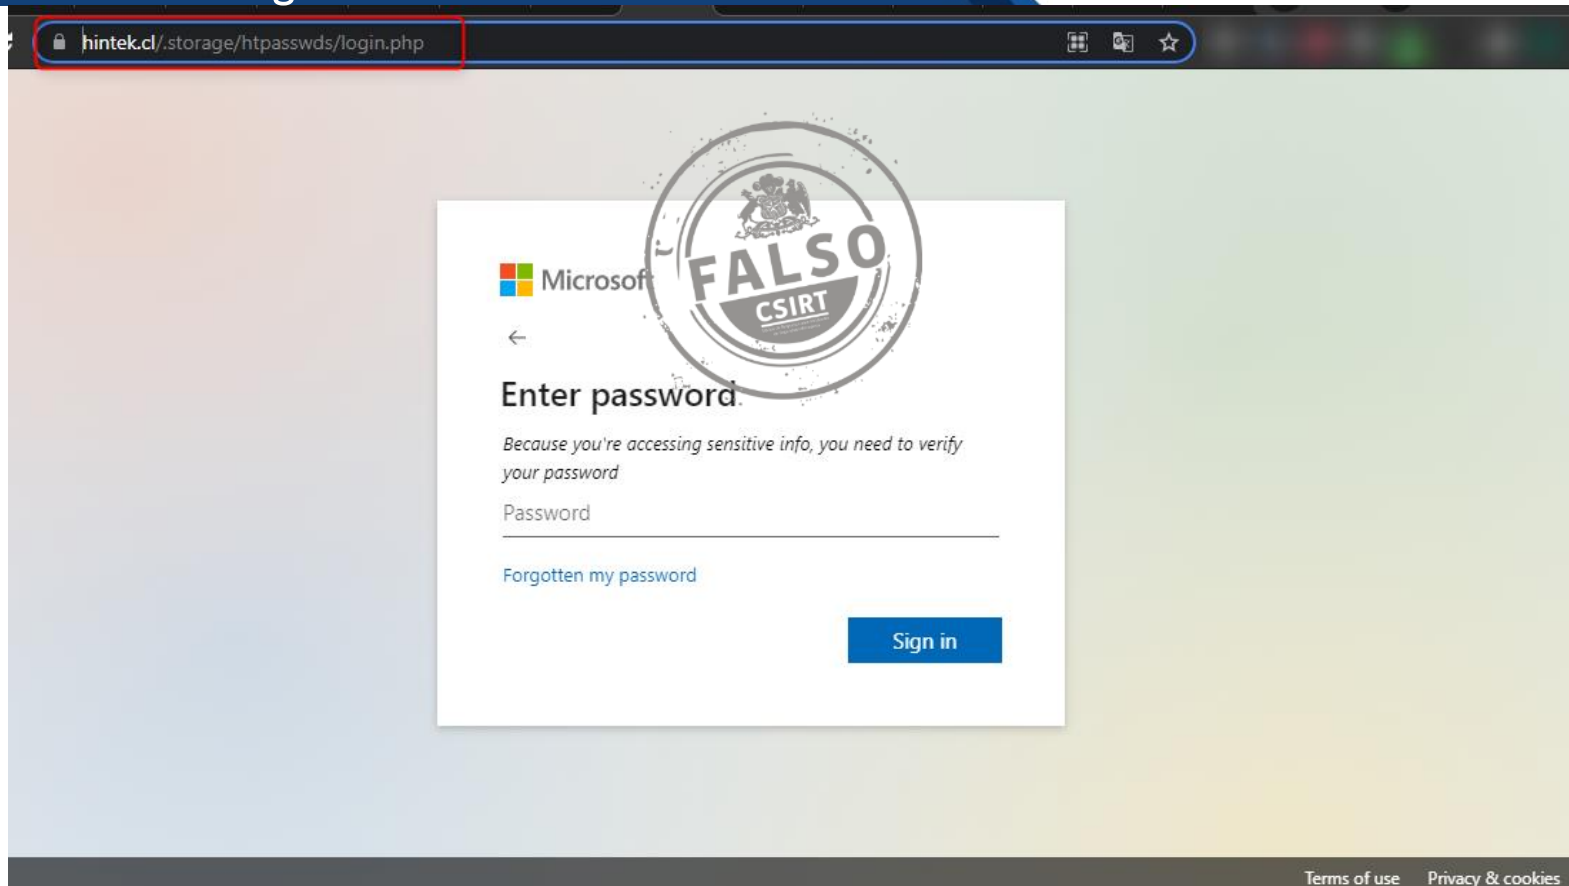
hintek.cl/.storage/htpasswds/login.php

FALSO
CSIRT

Microsoft

←

Enter password

Because you're accessing sensitive info, you need to verify your password

Password

Forgotten my password

Sign in

Terms of use Privacy & cookies